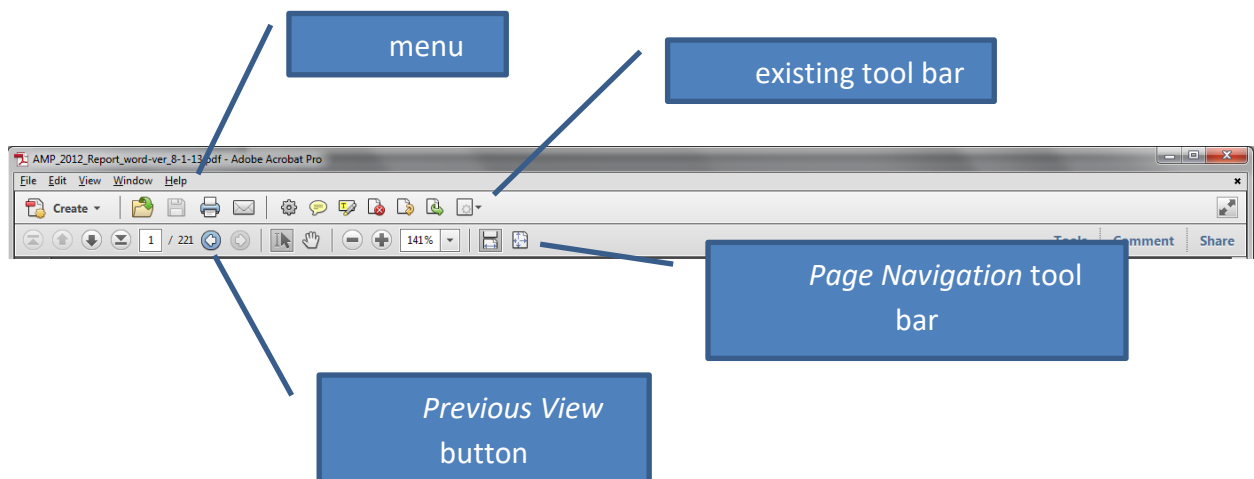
menu

existing tool bar

AMP_2012_Report_word-ver_8-1-13.pdf - Adobe Acrobat Pro

File Edit View Window Help

Create

1 / 221

141%

Tools Comment Share

*Page Navigation* tool bar

*Previous View* button